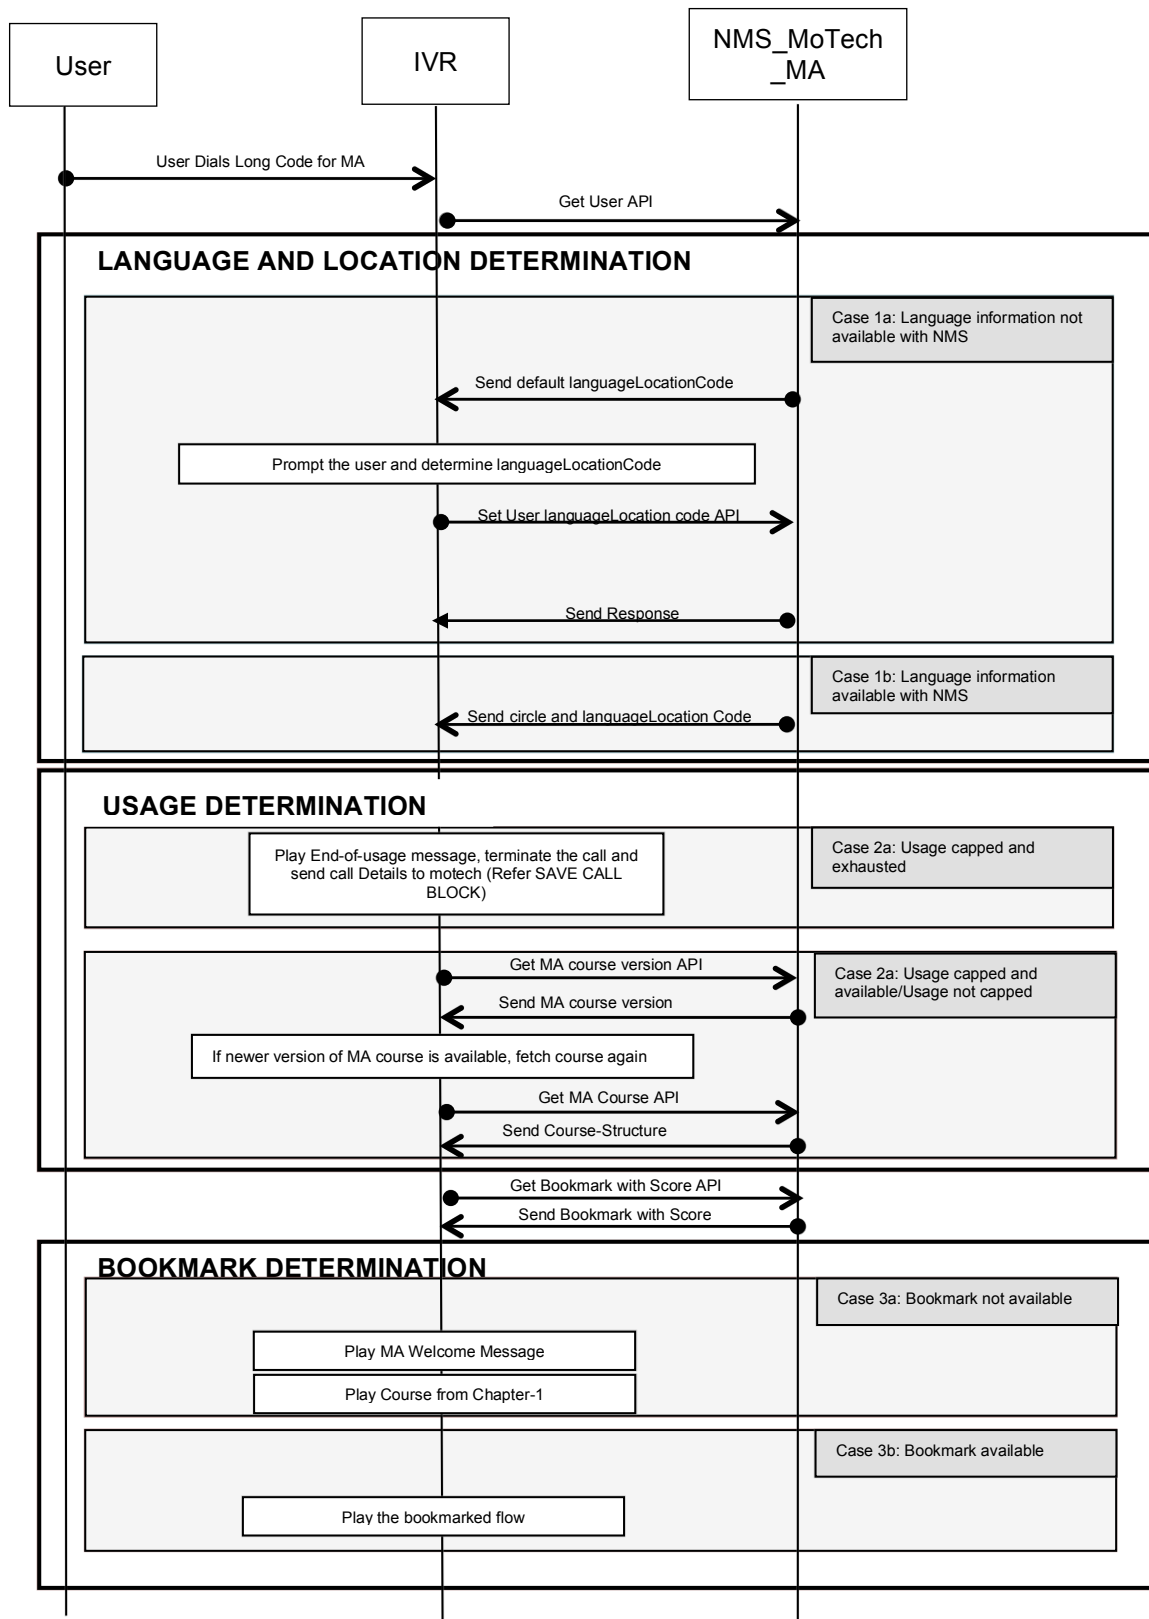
User

IVR

NMS_MoTech _MA

User Dials Long Code for MA

Get User API

LANGUAGE AND LOCATION DETERMINATION

Case 1a: Language information not available with NMS

Send default languageLocationCode

Prompt the user and determine languageLocationCode

Set User languageLocation code API

Send Response

Case 1b: Language information available with NMS

Send circle and languageLocation Code

USAGE DETERMINATION

Play End-of-usage message, terminate the call and send call Details to motech (Refer SAVE CALL BLOCK)

Case 2a: Usage capped and exhausted

Get MA course version API

Case 2a: Usage capped and available/Usage not capped

Send MA course version

If newer version of MA course is available, fetch course again

Get MA Course API

Send Course-Structure

Get Bookmark with Score API

Send Bookmark with Score

BOOKMARK DETERMINATION

Case 3a: Bookmark not available

Play MA Welcome Message

Play Course from Chapter-1

Case 3b: Bookmark available

Play the bookmarked flow